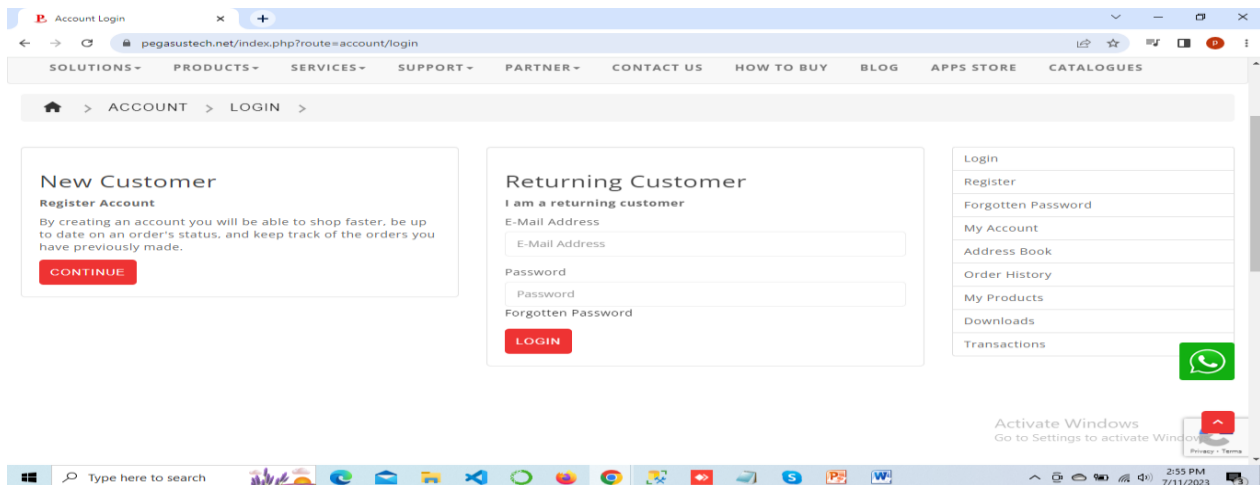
Account Login

pegasustech.net/index.php?route=account/login

SOLUTIONS PRODUCTS SERVICES SUPPORT PARTNER CONTACT US HOW TO BUY BLOG APPS STORE CATALOGUES

> ACCOUNT > LOGIN >

New Customer
Register Account
By creating an account you will be able to shop faster, be up to date on an order's status, and keep track of the orders you have previously made.
CONTINUE

Returning Customer
I am a returning customer
E-Mail Address
E-Mail Address
Password
Password
Forgotten Password
LOGIN

Login
Register
Forgotten Password
My Account
Address Book
Order History
My Products
Downloads
Transactions

Activate Windows
Go to Settings to activate Windows.

Privacy - Terms

Type here to search

2:55 PM
7/11/2023